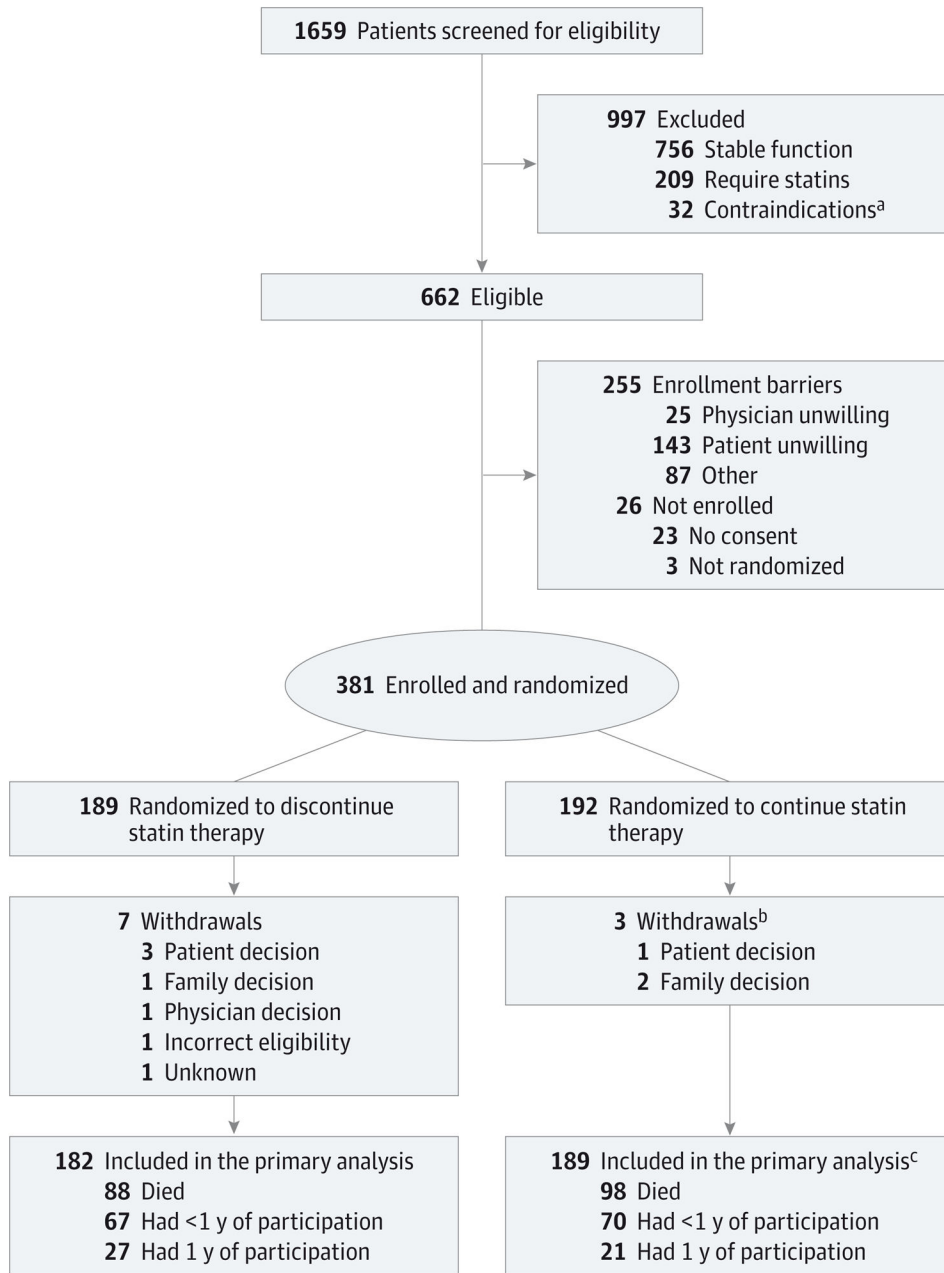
**1659** Patients screened for eligibility

**997** Excluded
**756** Stable function
**209** Require statins
**32** Contraindications$^a$

**662** Eligible

**255** Enrollment barriers
**25** Physician unwilling
**143** Patient unwilling
**87** Other
**26** Not enrolled
**23** No consent
**3** Not randomized

**381** Enrolled and randomized

**189** Randomized to discontinue statin therapy

**7** Withdrawals
**3** Patient decision
**1** Family decision
**1** Physician decision
**1** Incorrect eligibility
**1** Unknown

**182** Included in the primary analysis
**88** Died
**67** Had <1 y of participation
**27** Had 1 y of participation

**192** Randomized to continue statin therapy

**3** Withdrawals$^b$
**1** Patient decision
**2** Family decision

**189** Included in the primary analysis$^c$
**98** Died
**70** Had <1 y of participation
**21** Had 1 y of participation